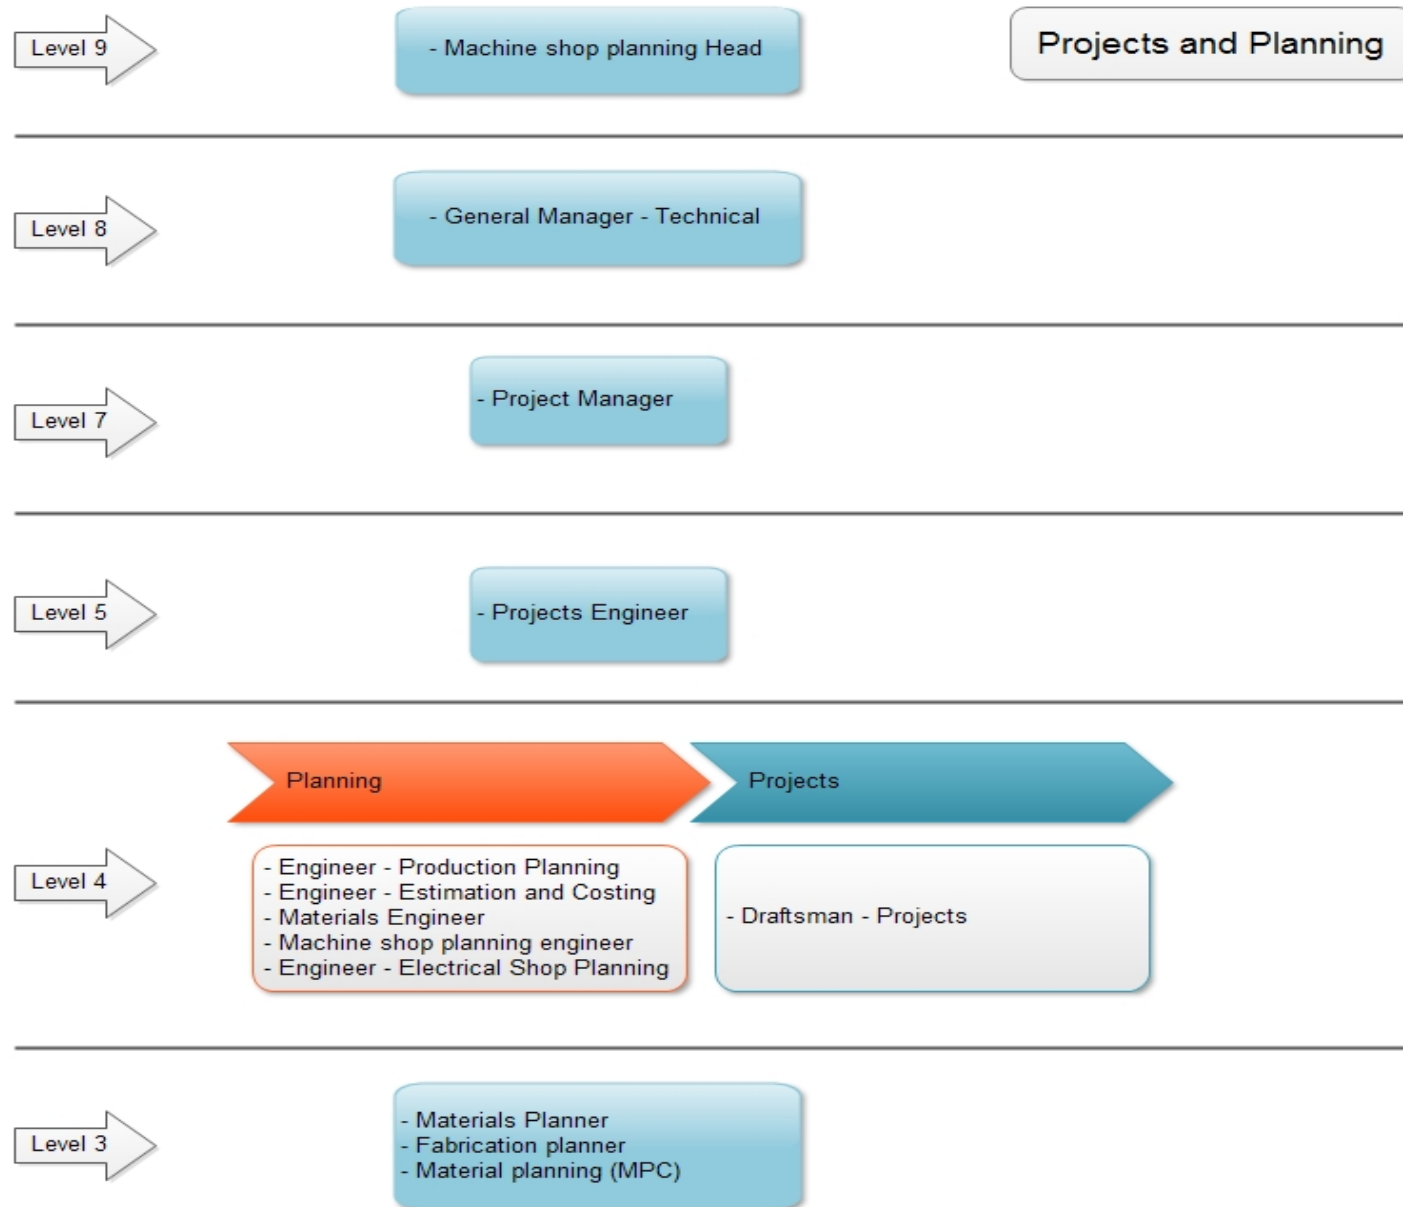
Level 9

- Machine shop planning Head

Projects and Planning

Level 8

- General Manager - Technical

Level 7

- Project Manager

Level 5

- Projects Engineer

Planning

Projects

Level 4

- Engineer - Production Planning
- Engineer - Estimation and Costing
- Materials Engineer
- Machine shop planning engineer
- Engineer - Electrical Shop Planning

- Draftsman - Projects

Level 3

- Materials Planner
- Fabrication planner
- Material planning (MPC)